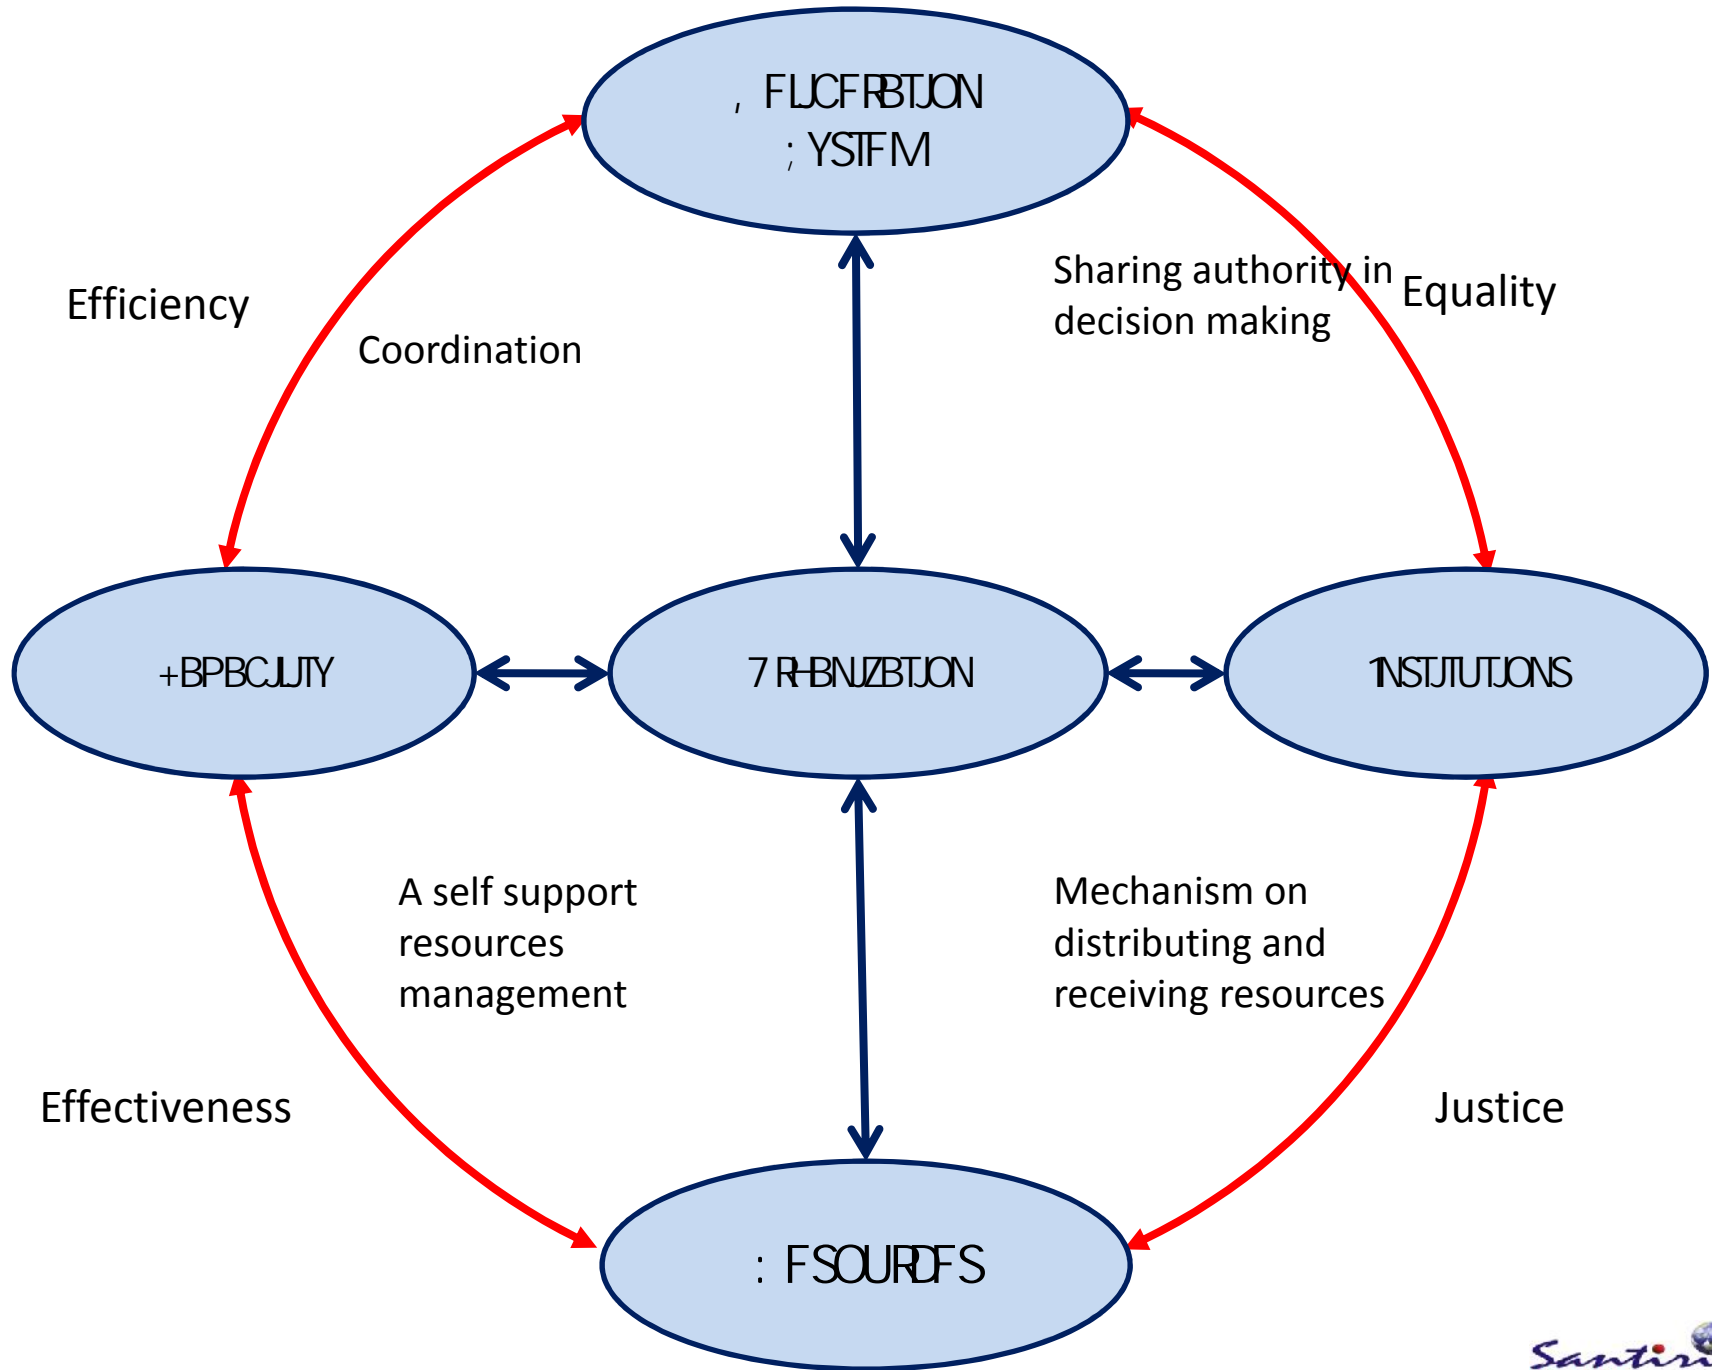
, FLJCFRBTJON
; YSTFM

Efficiency

Coordination

Sharing authority in decision making

Equality

+BPBCJLJTY

7 RHBNJZBTJON

1NSTJTUTJONS

A self support resources management

Mechanism on distributing and receiving resources

Effectiveness

Justice

: FSOURDFS

Santiri